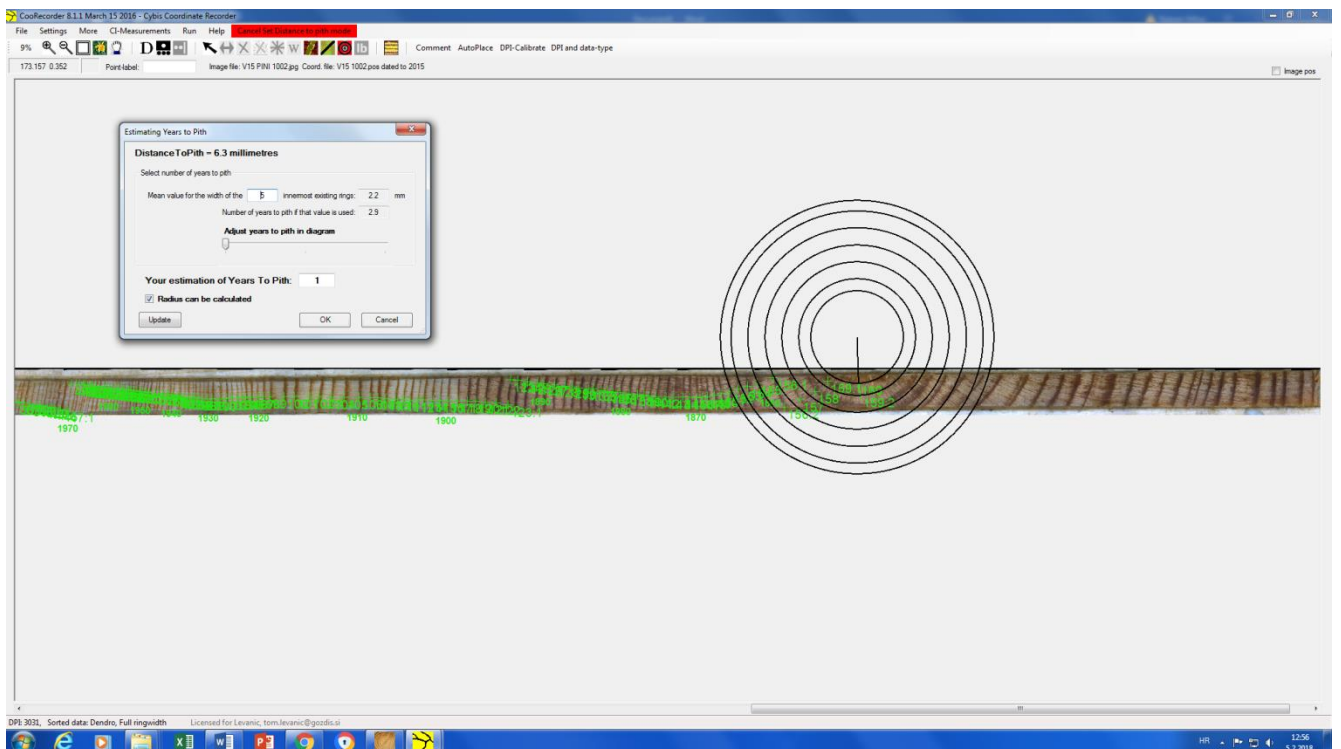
CooRecorder 8.1.1 March 15 2016 - Cybis Coordinate Recorder

File Settings More CI-Measurements Run Help Cancel Set Distance to pith mode

9% Comment AutoPlace DPI-Calibrate DPI and data-type

173.157 0.352 Point-label: Image file: V15 PINI 1002.jpg Coord. file: V15 1002.pos dated to 2015

Image pos

Estimating Years to Pith

DistanceToPith = 6.3 millimetres

Select number of years to pith

Mean value for the width of the 5 innermost existing rings: 2.2 mm

Number of years to pith if that value is used: 2.9

Adjust years to pith in diagram

Your estimation of Years To Pith: 1

Radius can be calculated

Update OK Cancel

1970 1930 1920 1910 1900 1870

DPI: 3031, Sorted data: Dendro, Full ringwidth Licensed for Levanic, tom.levanic@gozdis.si

HR 12:56 5.2.2018